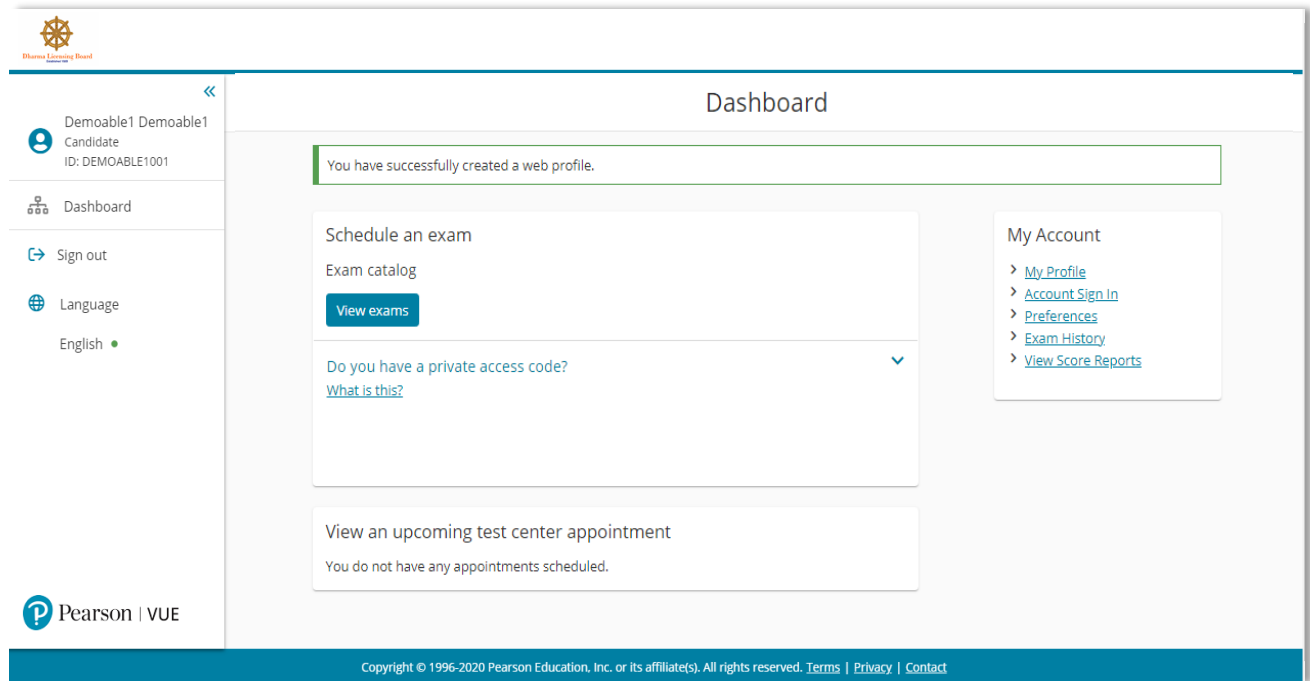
Dharma Licensing Board
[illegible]

«

Demoable1 Demoable1
Candidate
ID: DEMOABLE1001

Dashboard

Sign out

Language

English

Pearson | VUE

Dashboard

You have successfully created a web profile.

Schedule an exam

Exam catalog

View exams

Do you have a private access code?
What is this?

View an upcoming test center appointment

You do not have any appointments scheduled.

My Account

My Profile
Account Sign In
Preferences
Exam History
View Score Reports

Copyright © 1996-2020 Pearson Education, Inc. or its affiliate(s). All rights reserved. Terms | Privacy | Contact